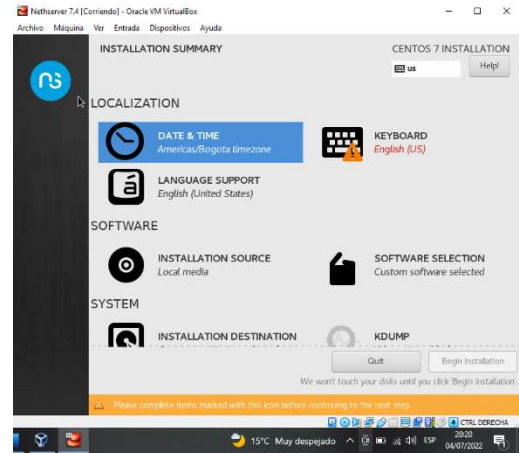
Nethserver 7.4 [Corriendo] - Oracle VM VirtualBox

Archivo Máquina Ver Entrada Dispositivos Ayuda

INSTALLATION SUMMARY

CENTOS 7 INSTALLATION

us

Help!

LOCALIZATION

DATE & TIME
Americas/Bogota timezone

KEYBOARD
English (US)

LANGUAGE SUPPORT
English (United States)

SOFTWARE

INSTALLATION SOURCE
Local media

SOFTWARE SELECTION
Custom software selected

SYSTEM

INSTALLATION DESTINATION

KDUMP

Quit

Begin Installation

We won't touch your disks until you click 'Begin Installation'.

Please complete items marked with this icon before continuing to the next step.

CTRL DERECHA

15°C Muy despejado

ESP

20:20
04/07/2022